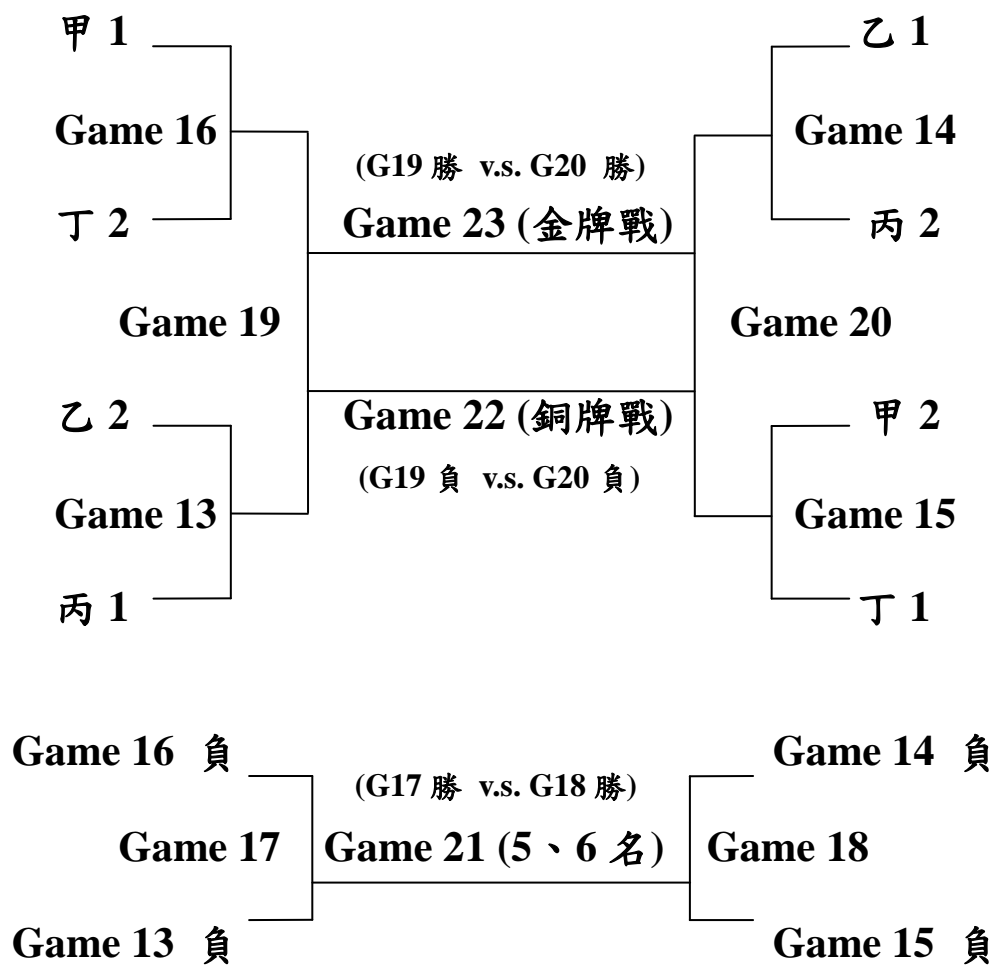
甲 1

乙 1

Game 16

(G19 勝 v.s. G20 勝)

Game 14

丁 2

Game 23 (金牌戰)

丙 2

Game 19

Game 20

乙 2

Game 22 (銅牌戰)

甲 2

(G19 負 v.s. G20 負)

Game 13

Game 15

丙 1

丁 1

Game 16 負

Game 14 負

(G17 勝 v.s. G18 勝)

Game 17

Game 21 (5、6 名)

Game 18

Game 13 負

Game 15 負